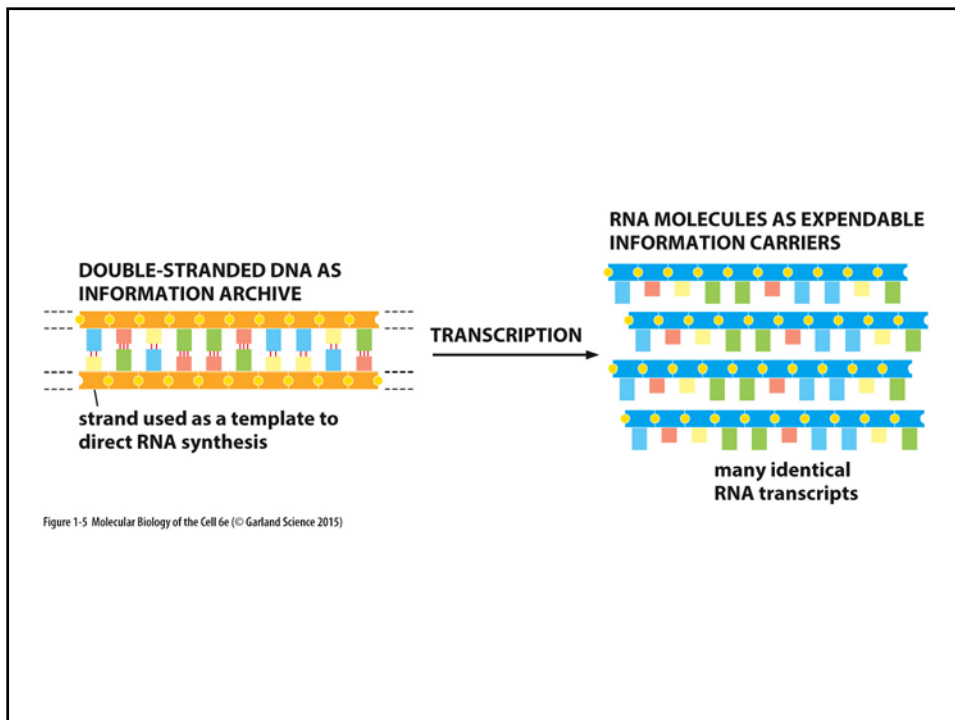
DOUBLE-STRANDED DNA AS INFORMATION ARCHIVE

strand used as a template to direct RNA synthesis

TRANSCRIPTION

RNA MOLECULES AS EXPENDABLE INFORMATION CARRIERS

many identical RNA transcripts

Figure 1-5 Molecular Biology of the Cell 6e (© Garland Science 2015)